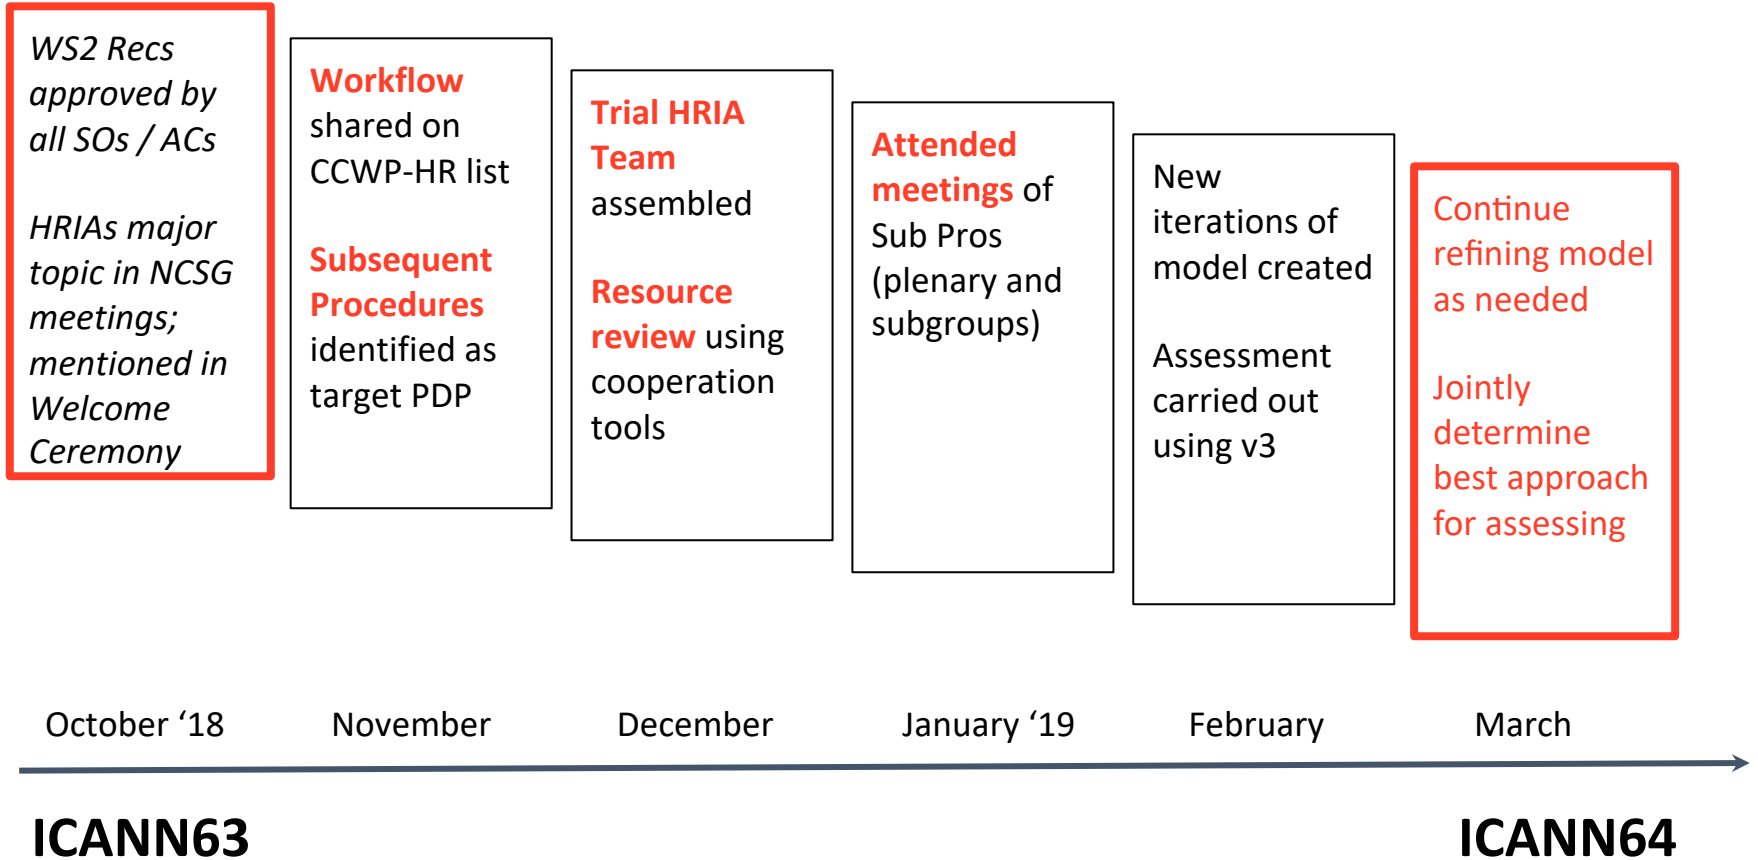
WS2 Recs approved by all SOs / ACs

HRIAs major topic in NCSG meetings; mentioned in Welcome Ceremony

Workflow shared on CCWP-HR list

Subsequent Procedures identified as target PDP

Trial HRIA Team assembled

Resource review using cooperation tools

Attended meetings of Sub Pros (plenary and subgroups)

New iterations of model created

Assessment carried out using v3

Continue refining model as needed

Jointly determine best approach for assessing

October ‘18
November
December
January ‘19
February
March

ICANN63
ICANN64